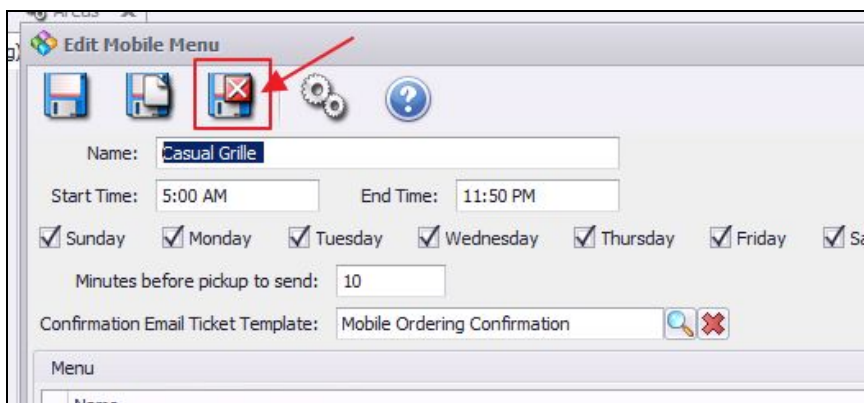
Edit Mobile Menu

Name: Casual Grille

Start Time: 5:00 AM End Time: 11:50 PM

Sunday Monday Tuesday Wednesday Thursday Friday Sa

Minutes before pickup to send: 10

Confirmation Email Ticket Template: Mobile Ordering Confirmation

Menu